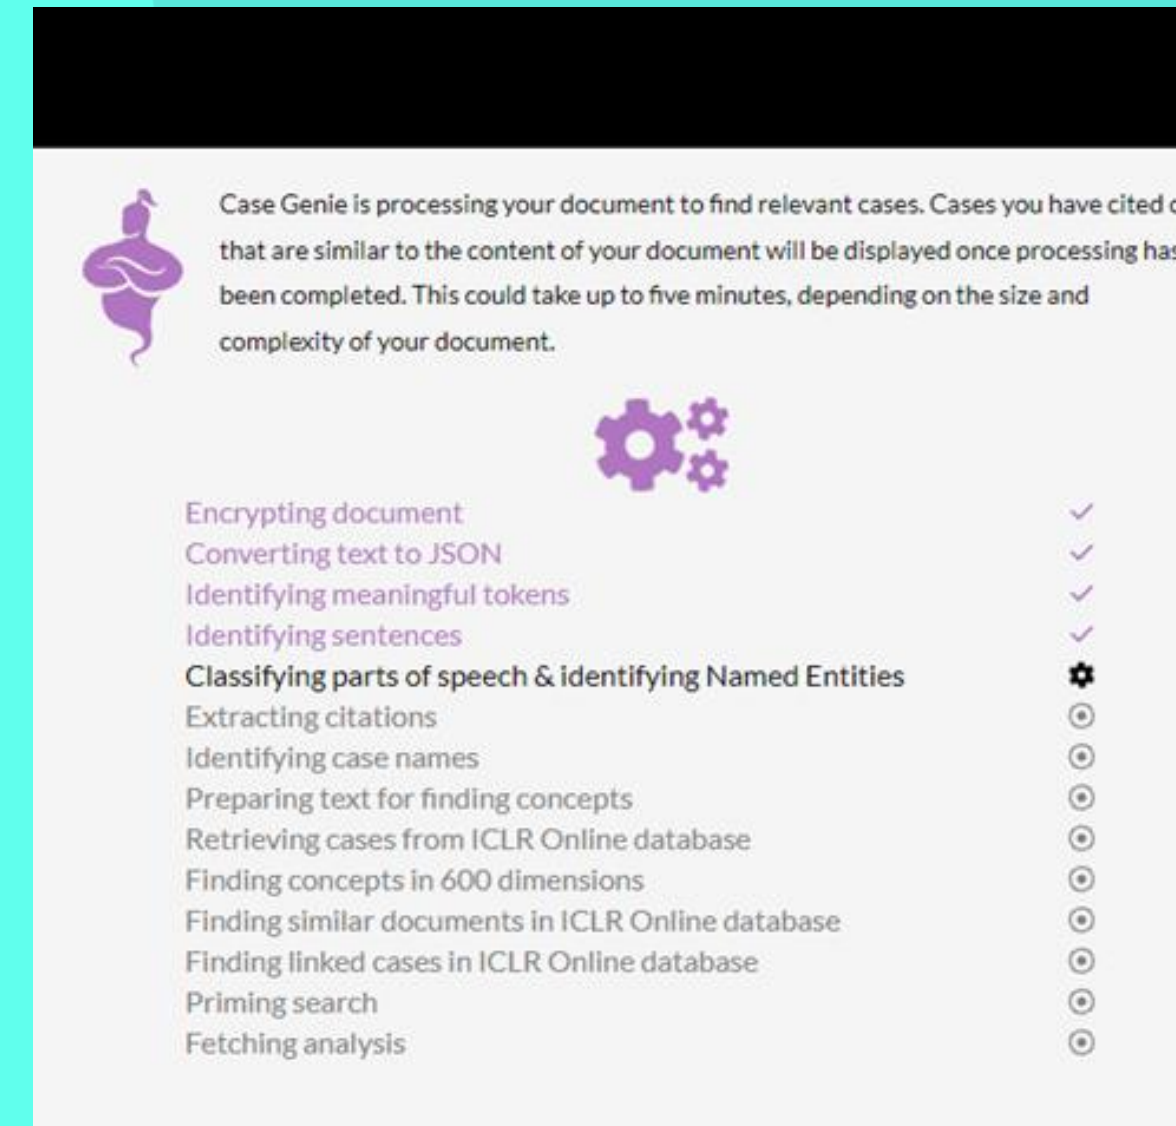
Case Genie is processing your document to find relevant cases. Cases you have cited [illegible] that are similar to the content of your document will be displayed once processing ha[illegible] been completed. This could take up to five minutes, depending on the size and complexity of your document.

Encrypting document
Converting text to JSON
Identifying meaningful tokens
Identifying sentences
Classifying parts of speech & identifying Named Entities
Extracting citations
Identifying case names
Preparing text for finding concepts
Retrieving cases from ICLR Online database
Finding concepts in 600 dimensions
Finding similar documents in ICLR Online database
Finding linked cases in ICLR Online database
Priming search
Fetching analysis